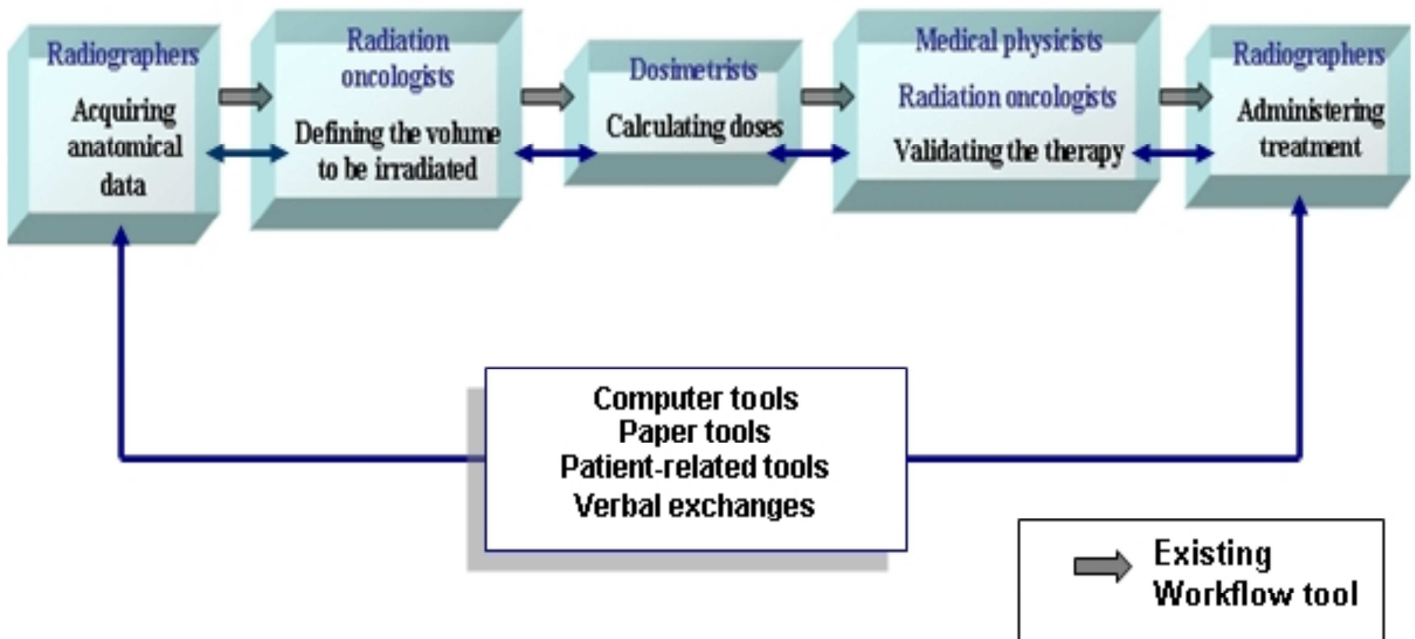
Radiographers
Acquiring anatomical data

Radiation oncologists
Defining the volume to be irradiated

Dosimetrists
Calculating doses

Medical physicists
Radiation oncologists
Validating the therapy

Radiographers
Administering treatment

Computer tools
Paper tools
Patient-related tools
Verbal exchanges

Existing
Workflow tool